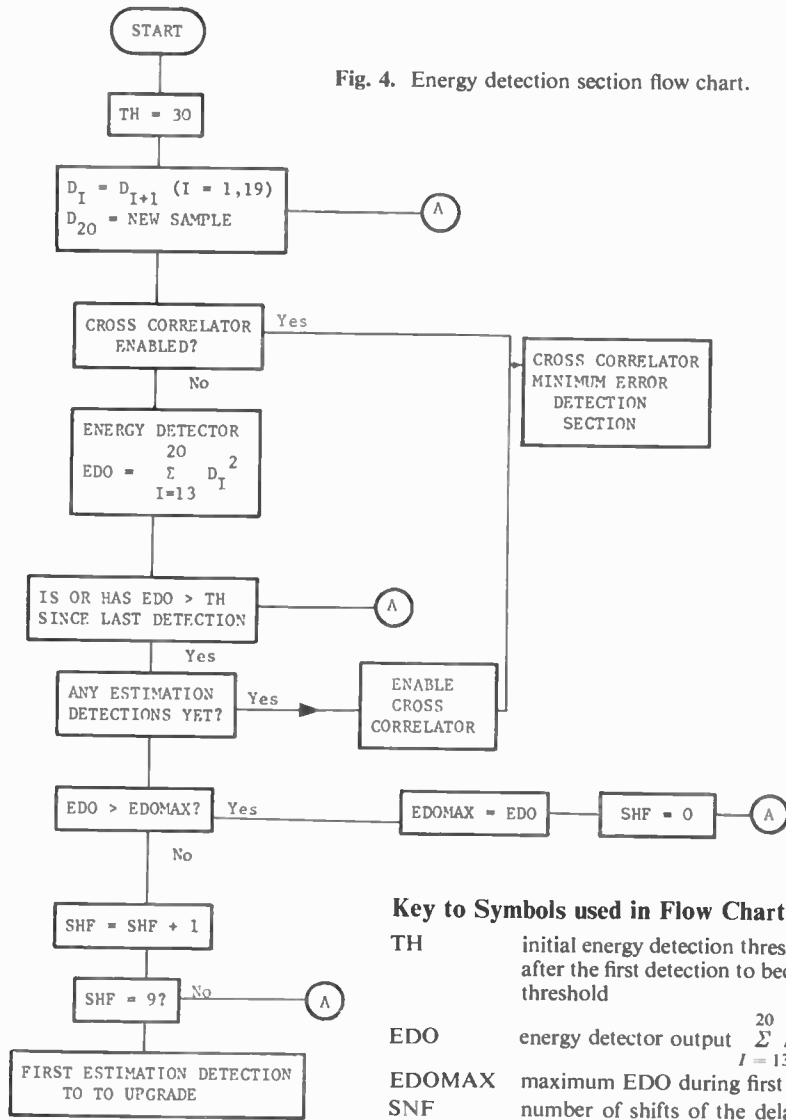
START

Fig. 4. Energy detection section flow chart.

TH = 30

$D_I = D_{I+1}$ (I = 1,19)
$D_{20}$ = NEW SAMPLE

A

CROSS CORRELATOR ENABLED?

Yes

No

CROSS CORRELATOR MINIMUM ERROR DETECTION SECTION

ENERGY DETECTOR
EDO = $\sum_{I=13}^{20} D_I^2$

IS OR HAS EDO > TH SINCE LAST DETECTION

A

Yes

ANY ESTIMATION DETECTIONS YET?

Yes

ENABLE CROSS CORRELATOR

EDO > EDOMAX?

Yes

EDOMAX = EDO

SHF = 0

A

No

SHF = SHF + 1

SHF = 9?

No

A

FIRST ESTIMATION DETECTION TO TO UPGRADE

Key to Symbols used in Flow Chart

| | |
|---|---|
| TH | initial energy detection thres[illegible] after the first detection to bec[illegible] threshold |
| EDO | energy detector output $\sum_{I=13}^{20}$ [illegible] |
| EDOMAX | maximum EDO during first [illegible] |
| SNF | number of shifts of the dela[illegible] |